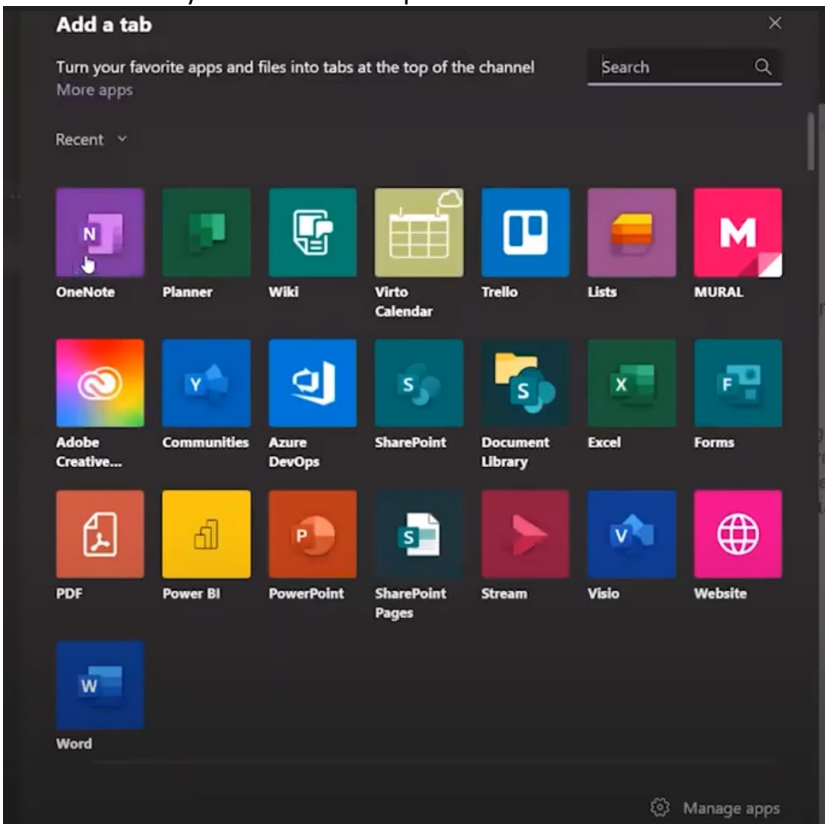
Add a tab

×

Turn your favorite apps and files into tabs at the top of the channel

Search

More apps

Recent

OneNote
Planner
Wiki
Virto Calendar
Trello
Lists
MURAL

Adobe Creative...
Communities
Azure DevOps
SharePoint
Document Library
Excel
Forms

PDF
Power BI
PowerPoint
SharePoint Pages
Stream
Visio
Website

Word

Manage apps